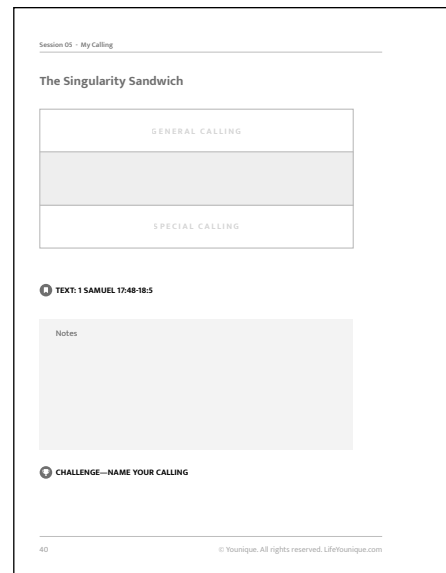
Session 05 - My Calling

The Singularity Sandwich

GENERAL CALLING

SPECIAL CALLING

TEXT: 1 SAMUEL 17:48-18:5

Notes

CHALLENGE—NAME YOUR CALLING

40

© Younique. All rights reserved. LifeYounique.com